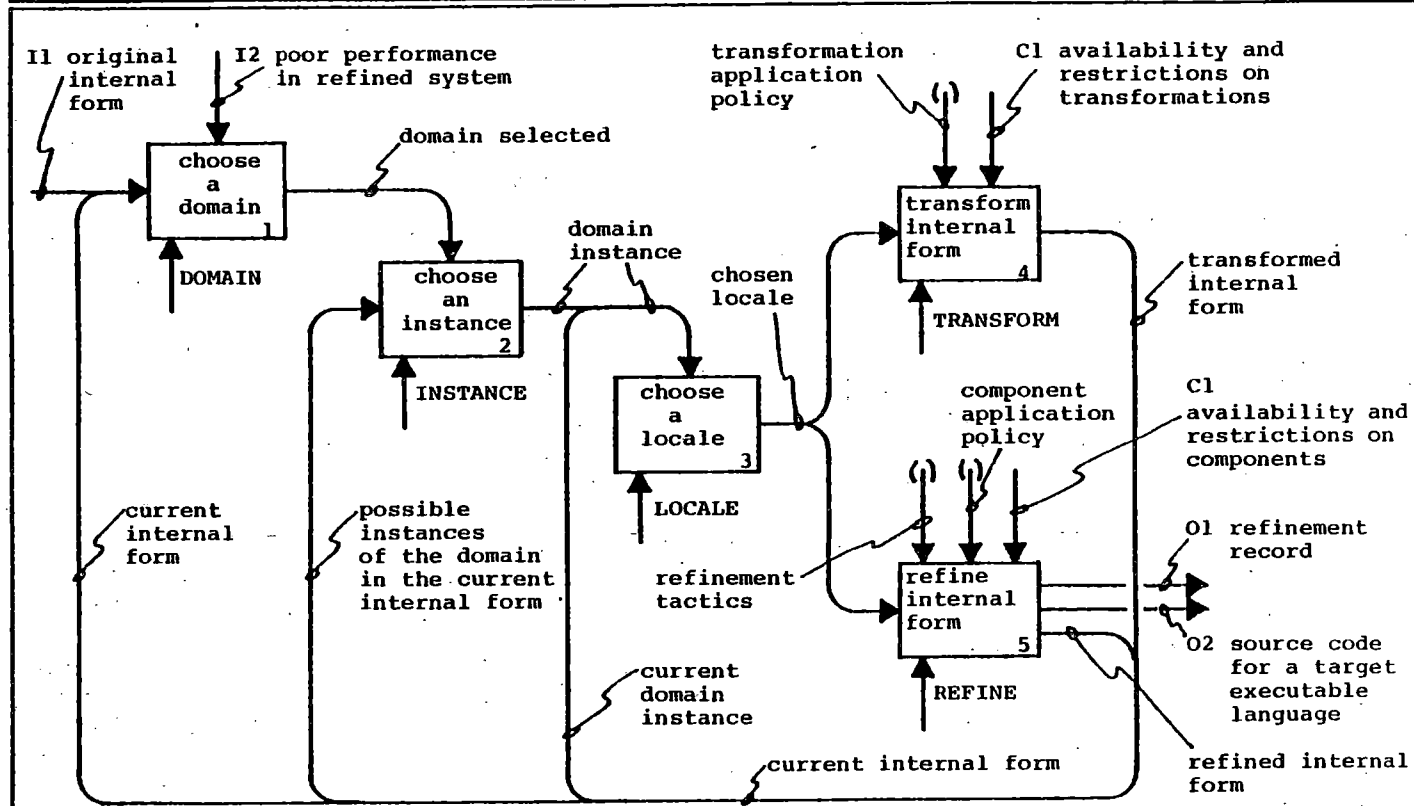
I1 original internal form

I2 poor performance in refined system

choose a domain 1

DOMAIN

domain selected

choose an instance 2

INSTANCE

domain instance

chosen locale

choose a locale 3

LOCALE

transformation application policy

C1 availability and restrictions on transformations

(1)

transform internal form 4

TRANSFORM

transformed internal form

component application policy

C1 availability and restrictions on components

(1)

(1)

refinement tactics

refine internal form 5

REFINE

O1 refinement record

O2 source code for a target executable language

refined internal form

current internal form

possible instances of the domain in the current internal form

current domain instance

current internal form